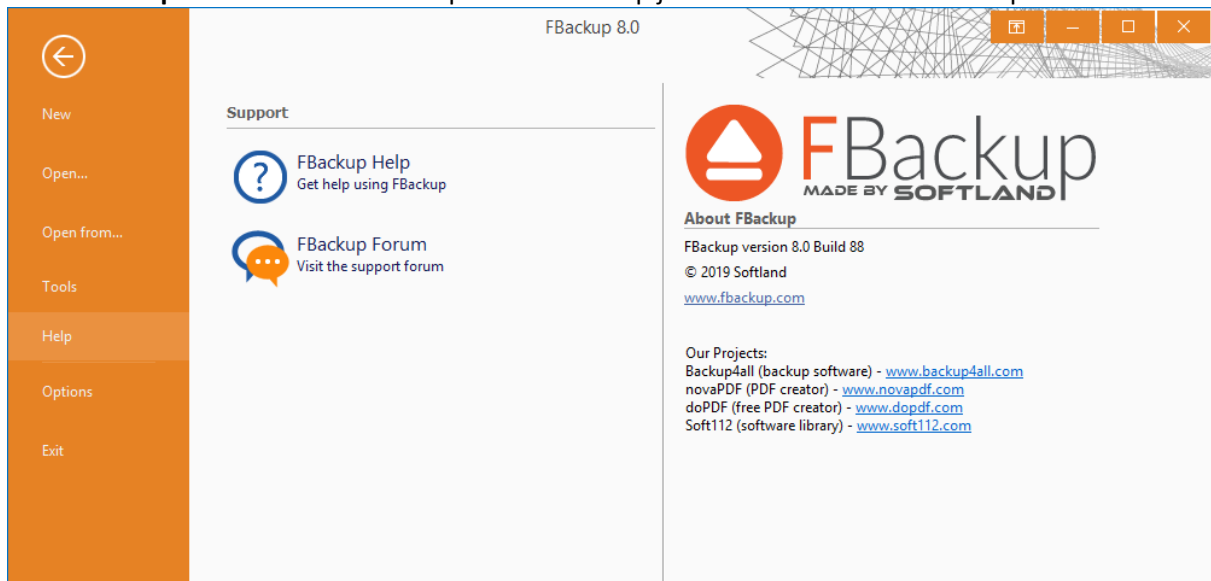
FBackup 8.0

New

Open...

Open from...

Tools

Help

Options

Exit

Support

FBackup Help
Get help using FBackup

FBackup Forum
Visit the support forum

FBackup
MADE BY SOFTLAND

About FBackup

FBackup version 8.0 Build 88

© 2019 Softland

www.fbackup.com

Our Projects:
Backup4all (backup software) - www.backup4all.com
novaPDF (PDF creator) - www.novapdf.com
doPDF (free PDF creator) - www.dopdf.com
Soft112 (software library) - www.soft112.com